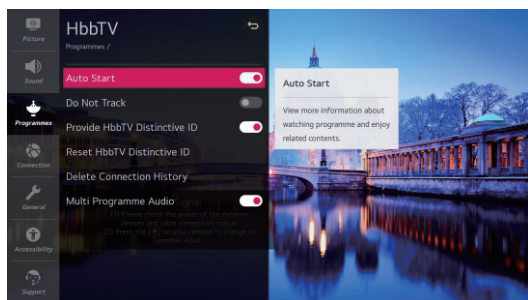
Picture
Sound
Programmes
Connection
General
Accessibility
Support

HbbTV
Programmes /

Auto Start
Do Not Track
Provide HbbTV Distinctive ID
Reset HbbTV Distinctive ID
Delete Connection History
Multi Programme Audio

Auto Start
View more information about watching programme and enjoy related contents.

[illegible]
(1) Please check the power of the external devices and cable connection status.
(2) Press the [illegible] on your remote to change to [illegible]